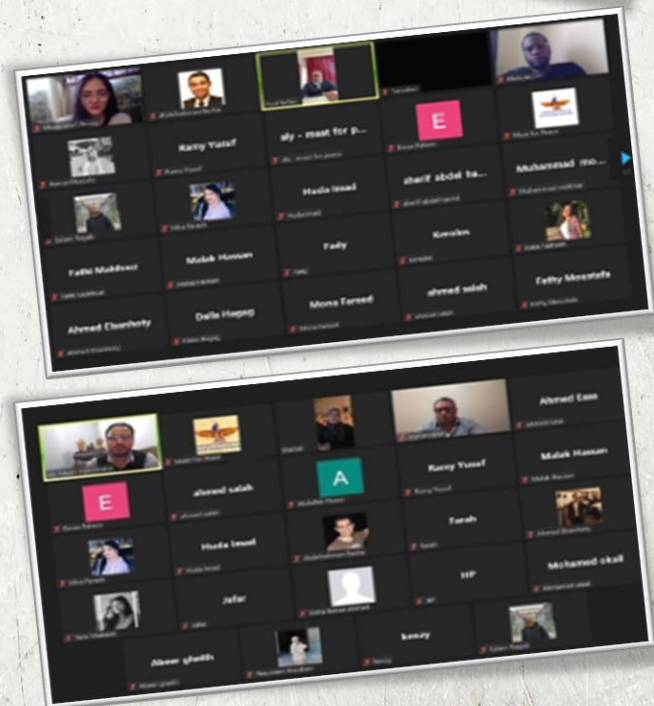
Kamy Yusuf

aly - maat for p...

E

Huda Imad

sherif abdel ha...

Muhammad mo...

Fathi Mukhtaar

Malak Hassan

Fady

Kenzim

Fathy Moustafa

Ahmed Elsarhoty

Dalia Hagag

Mona Fareed

ahmed salah

Ahmed Ezzo

Kamy Yusuf

Malak Hassan

E

ahmed salah

A

Huda Imad

Farah

Jafar

HP

Mohamed okail

Abeer ghalib

kenzy